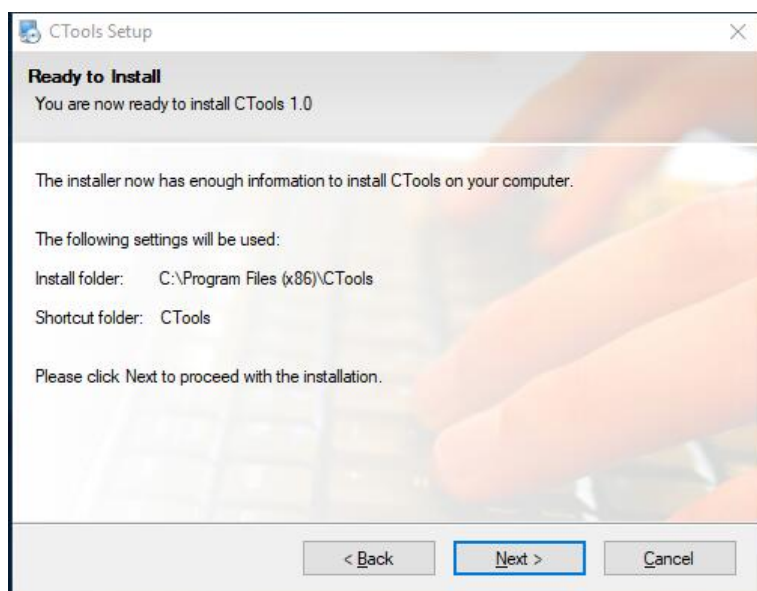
CTools Setup

Ready to Install
You are now ready to install CTools 1.0

The installer now has enough information to install CTools on your computer.

The following settings will be used:

Install folder: C:\Program Files (x86)\CTools

Shortcut folder: CTools

Please click Next to proceed with the installation.

< Back

Next >

Cancel